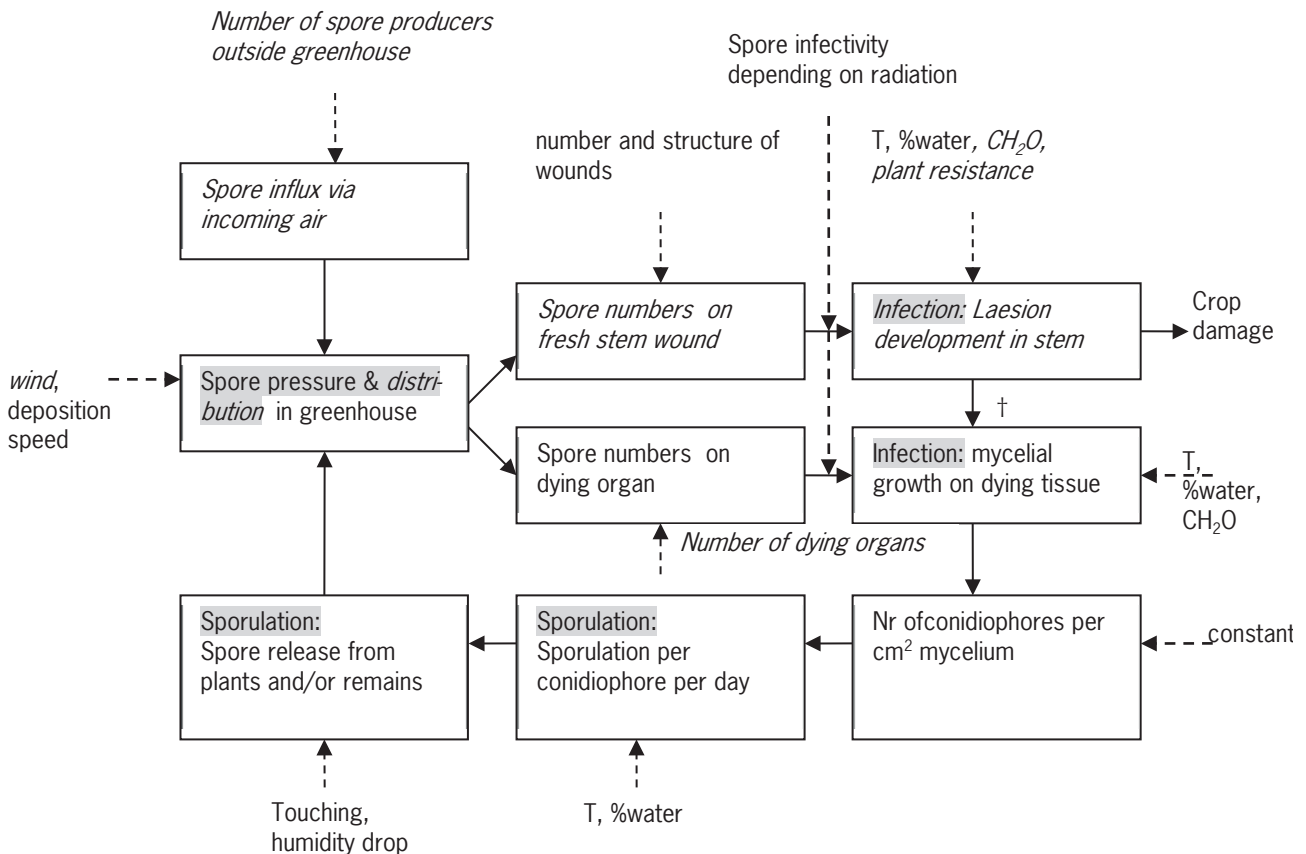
Number of spore producers outside greenhouse

Spore infectivity depending on radiation

number and structure of wounds

T, %water, $CH_2O$, plant resistance

Spore influx via incoming air

Spore numbers on fresh stem wound

Infection: Laesion development in stem

Crop damage

wind, deposition speed

Spore pressure & distribution in greenhouse

†

Spore numbers on dying organ

Infection: mycelial growth on dying tissue

T, %water, $CH_2O$

Number of dying organs

Sporulation: Spore release from plants and/or remains

Sporulation: Sporulation per conidiophore per day

Nr ofconidiophores per $cm^2$ mycelium

constant

Touching, humidity drop

T, %water